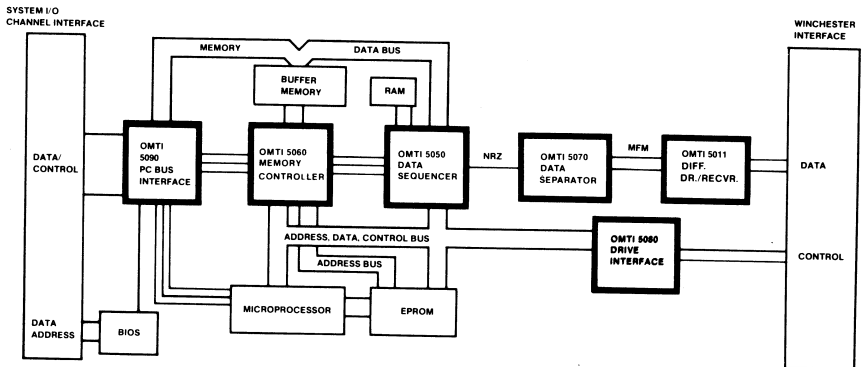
SYSTEM I/O
CHANNEL INTERFACE

WINCHESTER
INTERFACE

MEMORY

DATA BUS

BUFFER
MEMORY

RAM

DATA/
CONTROL

OMTI
5090
PC BUS
INTERFACE

OMTI 5060
MEMORY
CONTROLLER

OMTI 5050
DATA
SEQUENCER

NRZ

OMTI 5070
DATA
SEPARATOR

MFM

OMTI 5011
DIFF.
DR./RECVR.

DATA

ADDRESS, DATA, CONTROL BUS

ADDRESS BUS

OMTI 5080
DRIVE
INTERFACE

CONTROL

MICROPROCESSOR

EPROM

DATA
ADDRESS

BIOS